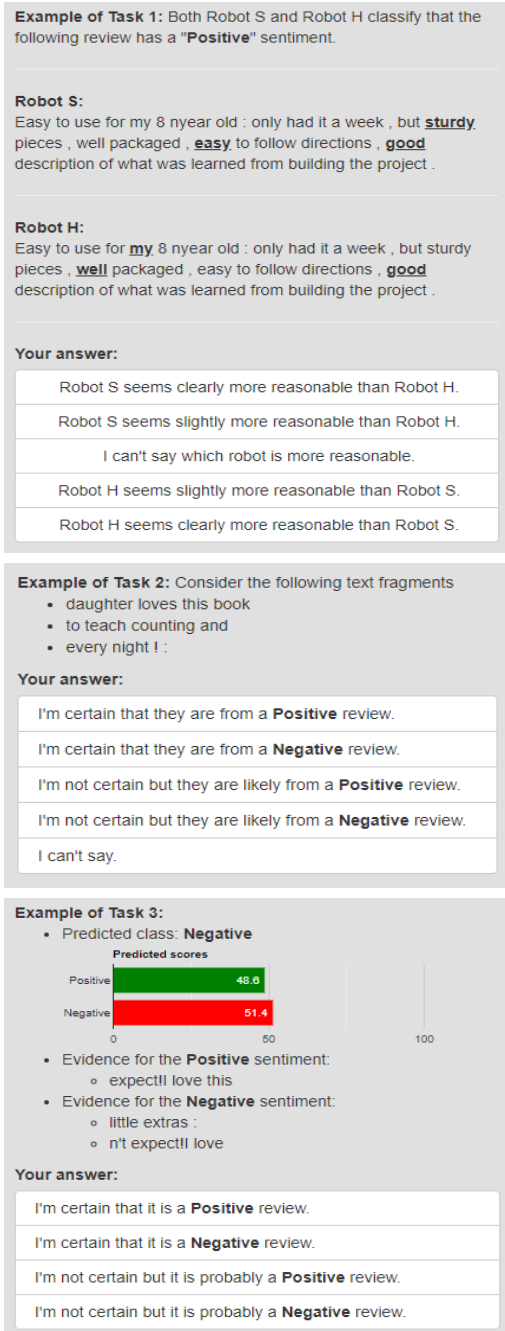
**Example of Task 1:** Both Robot S and Robot H classify that the following review has a "**Positive**" sentiment.

**Robot S:**
Easy to use for my 8 nyear old : only had it a week , but **sturdy** pieces , well packaged , **easy** to follow directions , **good** description of what was learned from building the project .

**Robot H:**
Easy to use for **my** 8 nyear old : only had it a week , but sturdy pieces , **well** packaged , easy to follow directions , **good** description of what was learned from building the project .

**Your answer:**

Robot S seems clearly more reasonable than Robot H.

Robot S seems slightly more reasonable than Robot H.

I can't say which robot is more reasonable.

Robot H seems slightly more reasonable than Robot S.

Robot H seems clearly more reasonable than Robot S.

**Example of Task 2:** Consider the following text fragments
- daughter loves this book
- to teach counting and
- every night ! :

**Your answer:**

I'm certain that they are from a **Positive** review.

I'm certain that they are from a **Negative** review.

I'm not certain but they are likely from a **Positive** review.

I'm not certain but they are likely from a **Negative** review.

I can't say.

**Example of Task 3:**
- Predicted class: **Negative**

Predicted scores
Positive 48.6
Negative 51.4
0 50 100

- Evidence for the **Positive** sentiment:
  - expect!! love this
- Evidence for the **Negative** sentiment:
  - little extras :
  - n't expect!! love

**Your answer:**

I'm certain that it is a **Positive** review.

I'm certain that it is a **Negative** review.

I'm not certain but it is probably a **Positive** review.

I'm not certain but it is probably a **Negative** review.